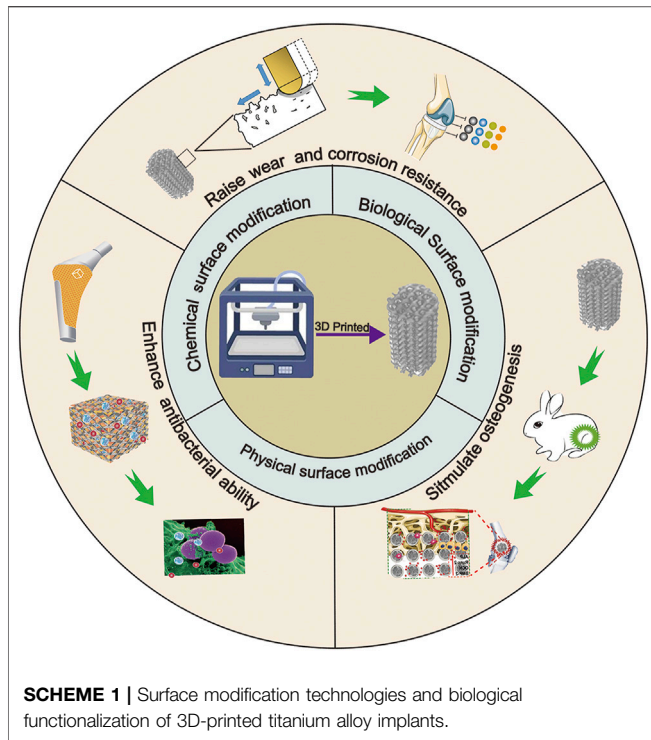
Raise wear and corrosion resistance

Chemical surface modification

Biological Surface modification

3D Printed

Physical surface modification

Enhance antibacterial ability

Sitmulate osteogenesis

**SCHEME 1 |** Surface modification technologies and biological functionalization of 3D-printed titanium alloy implants.